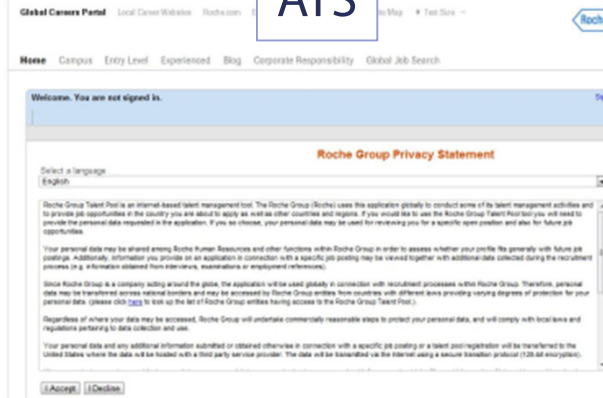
Global Careers Portal Local Career Websites Roche.com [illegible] ATS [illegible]e Map + Text Size −

Roche

Home Campus Entry Level Experienced Blog Corporate Responsibility Global Job Search

Welcome. You are not signed in.

Roche Group Privacy Statement

Select a language
English

Roche Group Talent Pool is an internet-based talent management tool. The Roche Group (Roche) uses this application globally to conduct some of its talent management activities and to provide job opportunities in the country you are about to apply as well as other countries and regions. If you would like to use the Roche Group Talent Pool tool you will need to provide the personal data requested in the application. If you so choose, your personal data may be used for reviewing you for a specific open position and also for future job opportunities.

Your personal data may be shared among Roche Human Resources and other functions within Roche Group in order to assess whether your profile fits generally with future job postings. Additionally, information you provide on an application in connection with a specific job posting may be viewed together with additional data collected during the recruitment process (e.g. information obtained from interviews, examinations or employment references).

Since Roche Group is a company acting around the globe, the application will be used globally in connection with recruitment processes within Roche Group. Therefore, personal data may be transferred across national borders and may be accessed by Roche Group entities from countries with different laws providing varying degrees of protection for your personal data. (please click here to look up the list of Roche Group entities having access to the Roche Group Talent Pool.)

Regardless of where your data may be accessed, Roche Group will undertake commercially reasonable steps to protect your personal data, and will comply with local laws and regulations pertaining to data collection and use.

Your personal data and any additional information submitted or obtained otherwise in connection with a specific job posting or a talent pool registration will be transferred to the United States where the data will be hosted with a third party service provider. The data will be transmitted via the internet using a secure transition protocol (128-bit encryption).

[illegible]

I Accept I Decline